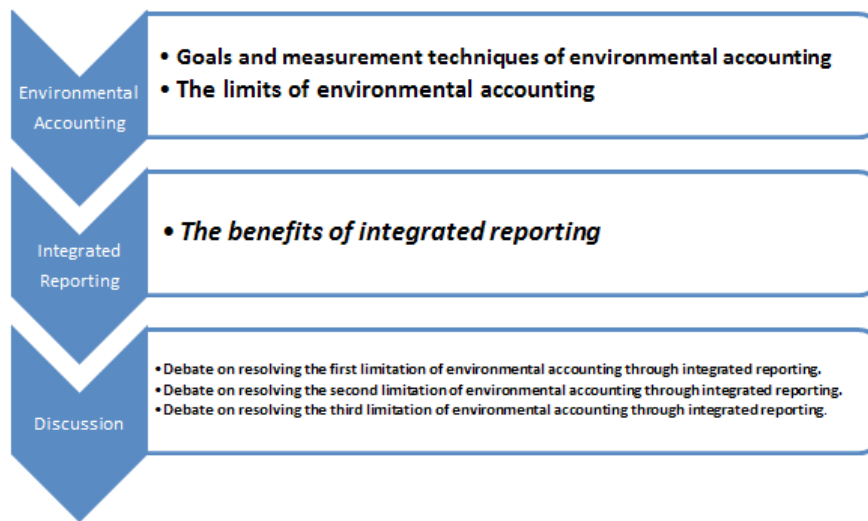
Environmental Accounting

• Goals and measurement techniques of environmental accounting
• The limits of environmental accounting

Integrated Reporting

• The benefits of integrated reporting

Discussion

• Debate on resolving the first limitation of environmental accounting through integrated reporting.
• Debate on resolving the second limitation of environmental accounting through integrated reporting.
• Debate on resolving the third limitation of environmental accounting through integrated reporting.